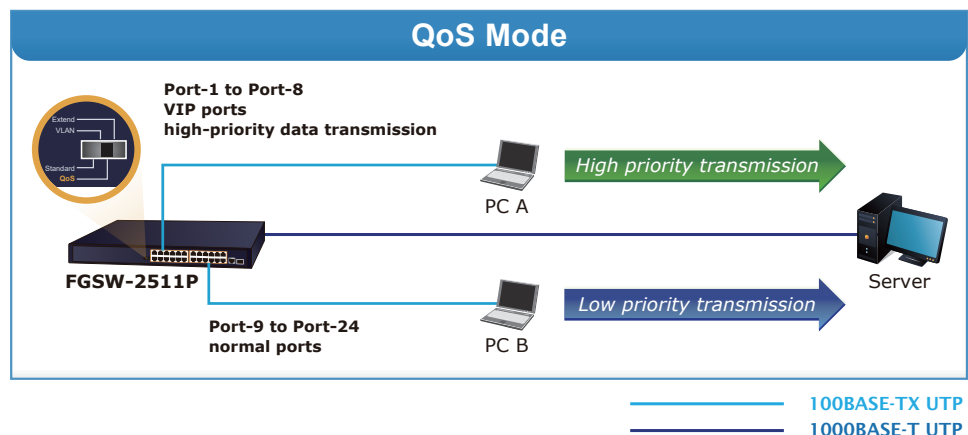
QoS Mode

Extend
VLAN
Standard
QoS

Port-1 to Port-8
VIP ports
high-priority data transmission

High priority transmission

PC A

FGSW-2511P

Server

Low priority transmission

Port-9 to Port-24
normal ports

PC B

100BASE-TX UTP
1000BASE-T UTP